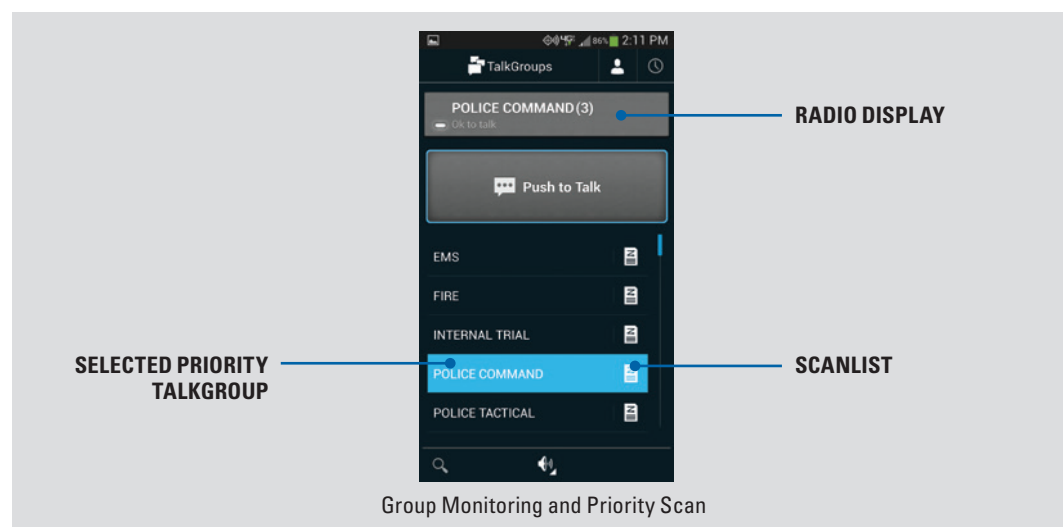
86% 2:11 PM

TalkGroups

POLICE COMMAND (3)

Ok to talk

RADIO DISPLAY

Push to Talk

EMS

FIRE

INTERNAL TRIAL

SELECTED PRIORITY TALKGROUP

POLICE COMMAND

SCANLIST

POLICE TACTICAL

Group Monitoring and Priority Scan